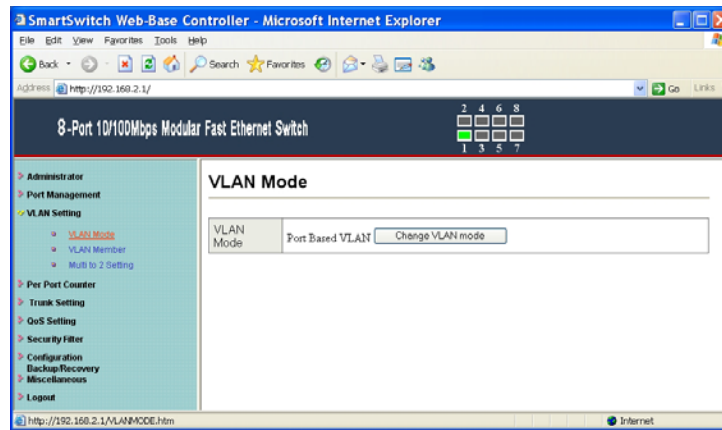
SmartSwitch Web-Base Controller - Microsoft Internet Explorer

File Edit View Favorites Tools Help

Back Search Favorites

Address http://192.168.2.1/ Go Links

8-Port 10/100Mbps Modular Fast Ethernet Switch

2 4 6 8
1 3 5 7

Administrator
Port Management
VLAN Setting
VLAN Mode
VLAN Member
Multi to 2 Setting
Per Port Counter
Trunk Setting
QoS Setting
Security Filter
Configuration Backup/Recovery
Miscellaneous
Logout

VLAN Mode

| VLAN Mode | Port Based VLAN Change VLAN mode |
|---|---|

http://192.168.2.1/VLANMODE.htm Internet